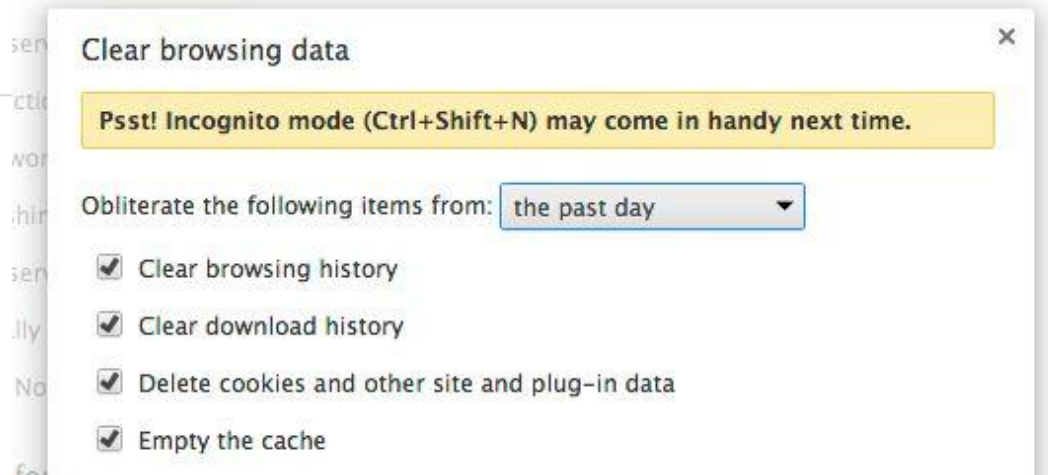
ser
ctic
wor
hir
ser
lly
No
fo

Clear browsing data

×

Psst! Incognito mode (Ctrl+Shift+N) may come in handy next time.

Obliterate the following items from: the past day

Clear browsing history

Clear download history

Delete cookies and other site and plug-in data

Empty the cache